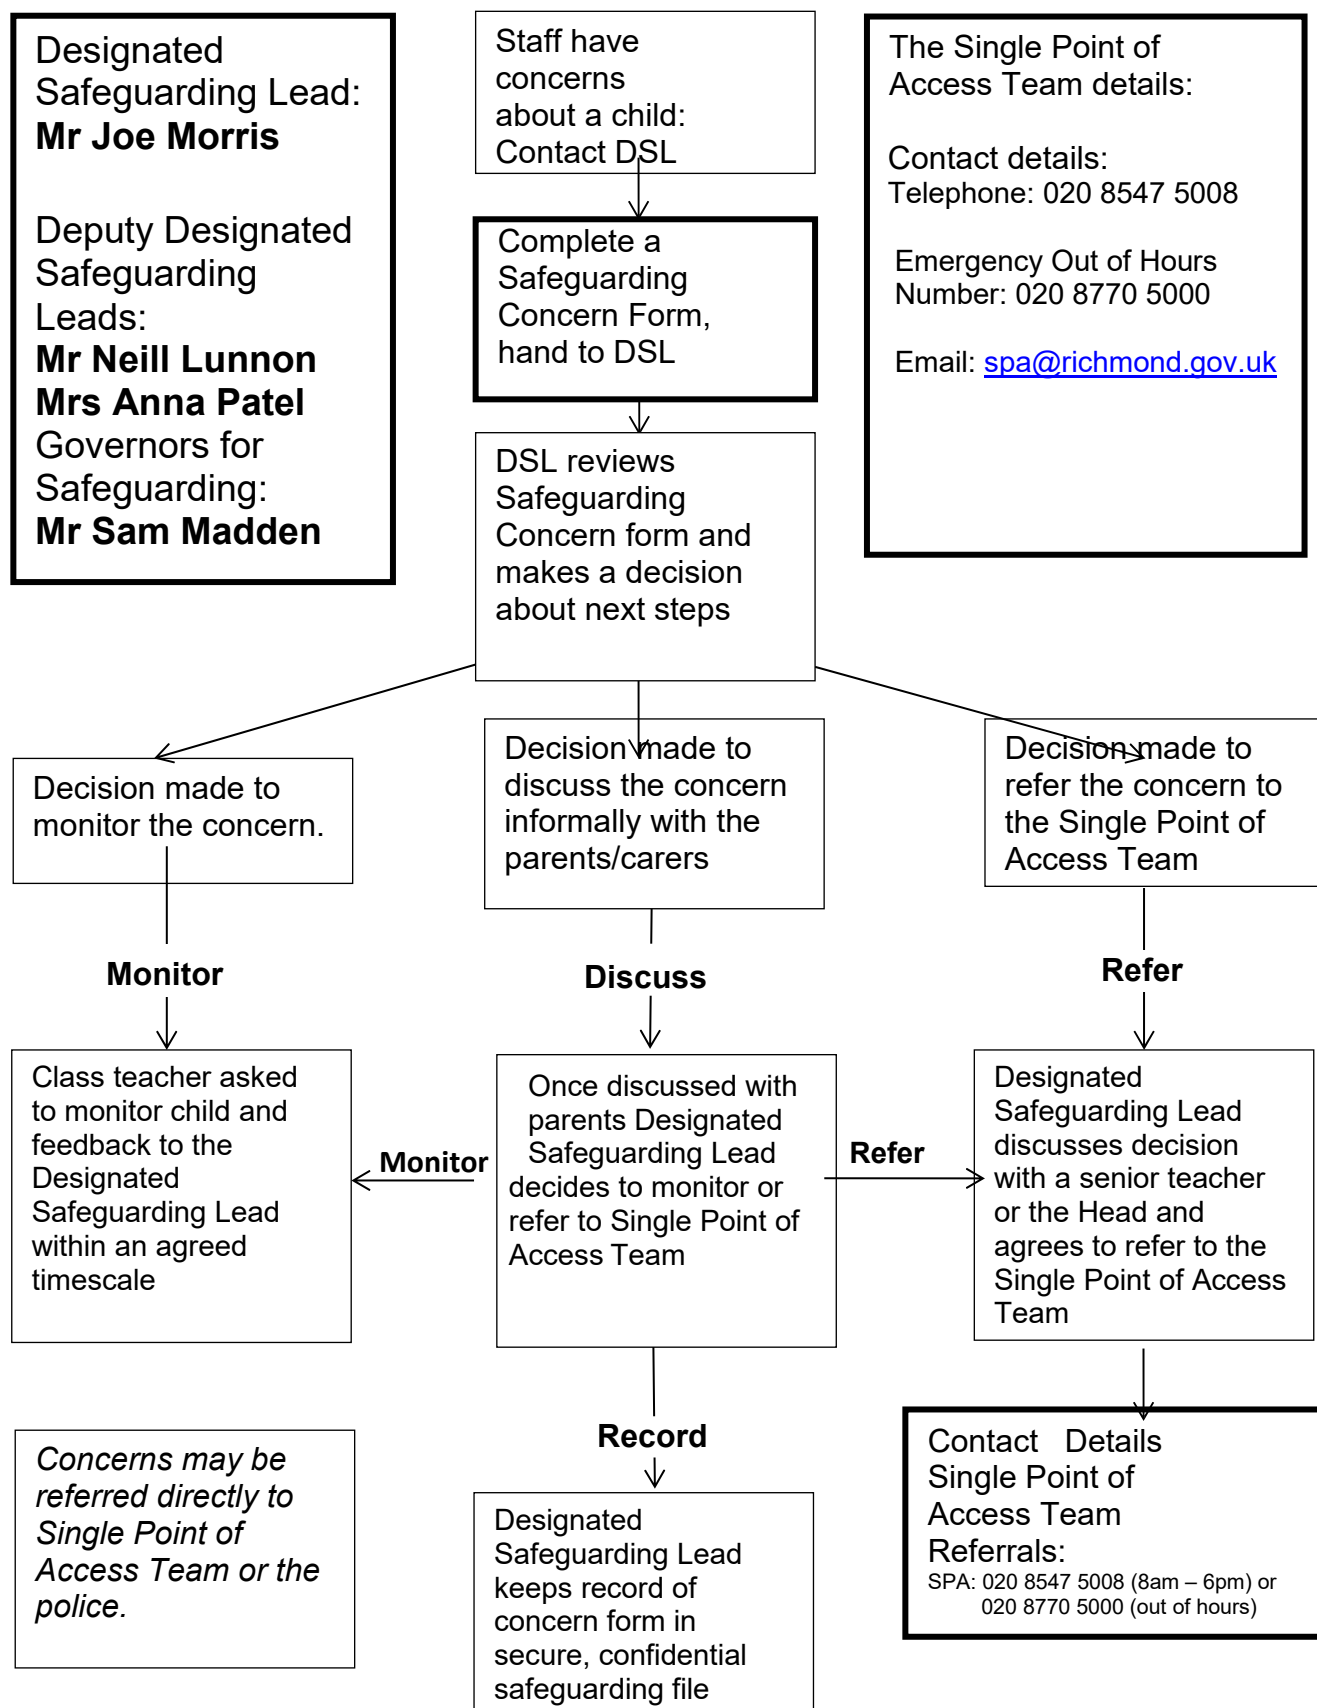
Designated Safeguarding Lead: **Mr Joe Morris**

Deputy Designated Safeguarding Leads: **Mr Neill Lunnon** **Mrs Anna Patel** Governors for Safeguarding: **Mr Sam Madden**

Staff have concerns about a child: Contact DSL

Complete a Safeguarding Concern Form, hand to DSL

DSL reviews Safeguarding Concern form and makes a decision about next steps

The Single Point of Access Team details:

Contact details:
Telephone: 020 8547 5008

Emergency Out of Hours Number: 020 8770 5000

Email: spa@richmond.gov.uk

Decision made to monitor the concern.

Decision made to discuss the concern informally with the parents/carers

Decision made to refer the concern to the Single Point of Access Team

Monitor

Discuss

Refer

Class teacher asked to monitor child and feedback to the Designated Safeguarding Lead within an agreed timescale

Monitor

Once discussed with parents Designated Safeguarding Lead decides to monitor or refer to Single Point of Access Team

Refer

Designated Safeguarding Lead discusses decision with a senior teacher or the Head and agrees to refer to the Single Point of Access Team

*Concerns may be referred directly to Single Point of Access Team or the police.*

Record

Designated Safeguarding Lead keeps record of concern form in secure, confidential safeguarding file

Contact Details Single Point of Access Team Referrals:
SPA: 020 8547 5008 (8am – 6pm) or 020 8770 5000 (out of hours)